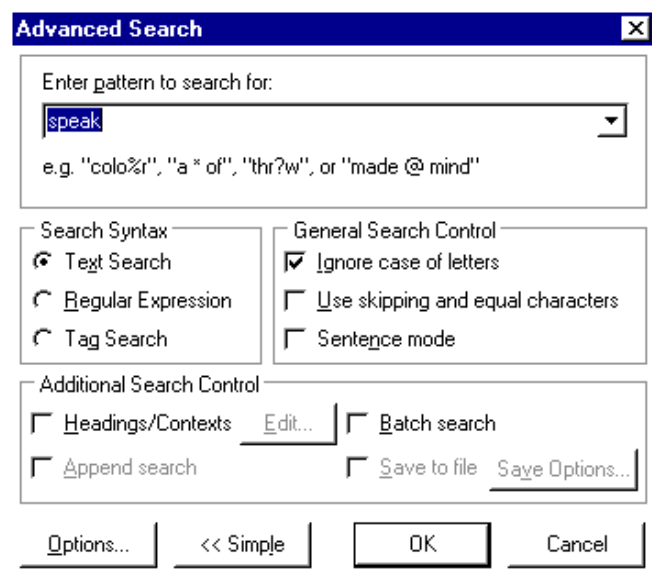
Advanced Search

Enter pattern to search for:

speak

e.g. "colo%r", "a * of", "thr?w", or "made @ mind"

Search Syntax

Text Search

Regular Expression

Tag Search

General Search Control

Ignore case of letters

Use skipping and equal characters

Sentence mode

Additional Search Control

Headings/Contexts

Edit...

Batch search

Append search

Save to file

Save Options...

Options...

<< Simple

OK

Cancel